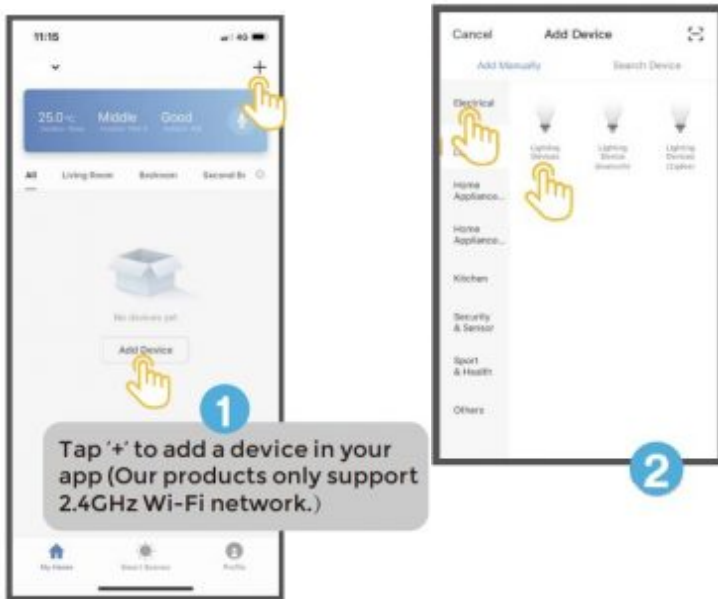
11:15

+

25.0 °C Middle Good

All Living Room Bedroom Second B

No devices yet

Add Device

1

Tap '+' to add a device in your app (Our products only support 2.4GHz Wi-Fi network.)

My Home Smart Scenes Profile

Cancel Add Device

Add Manually Search Device

Electrical

Home Appliance...

Home Appliance...

Kitchen

Security & Sensor

Sport & Health

Others

Lighting Devices

Lighting Device (Bluetooth)

Lighting Devices (Zigbee)

2